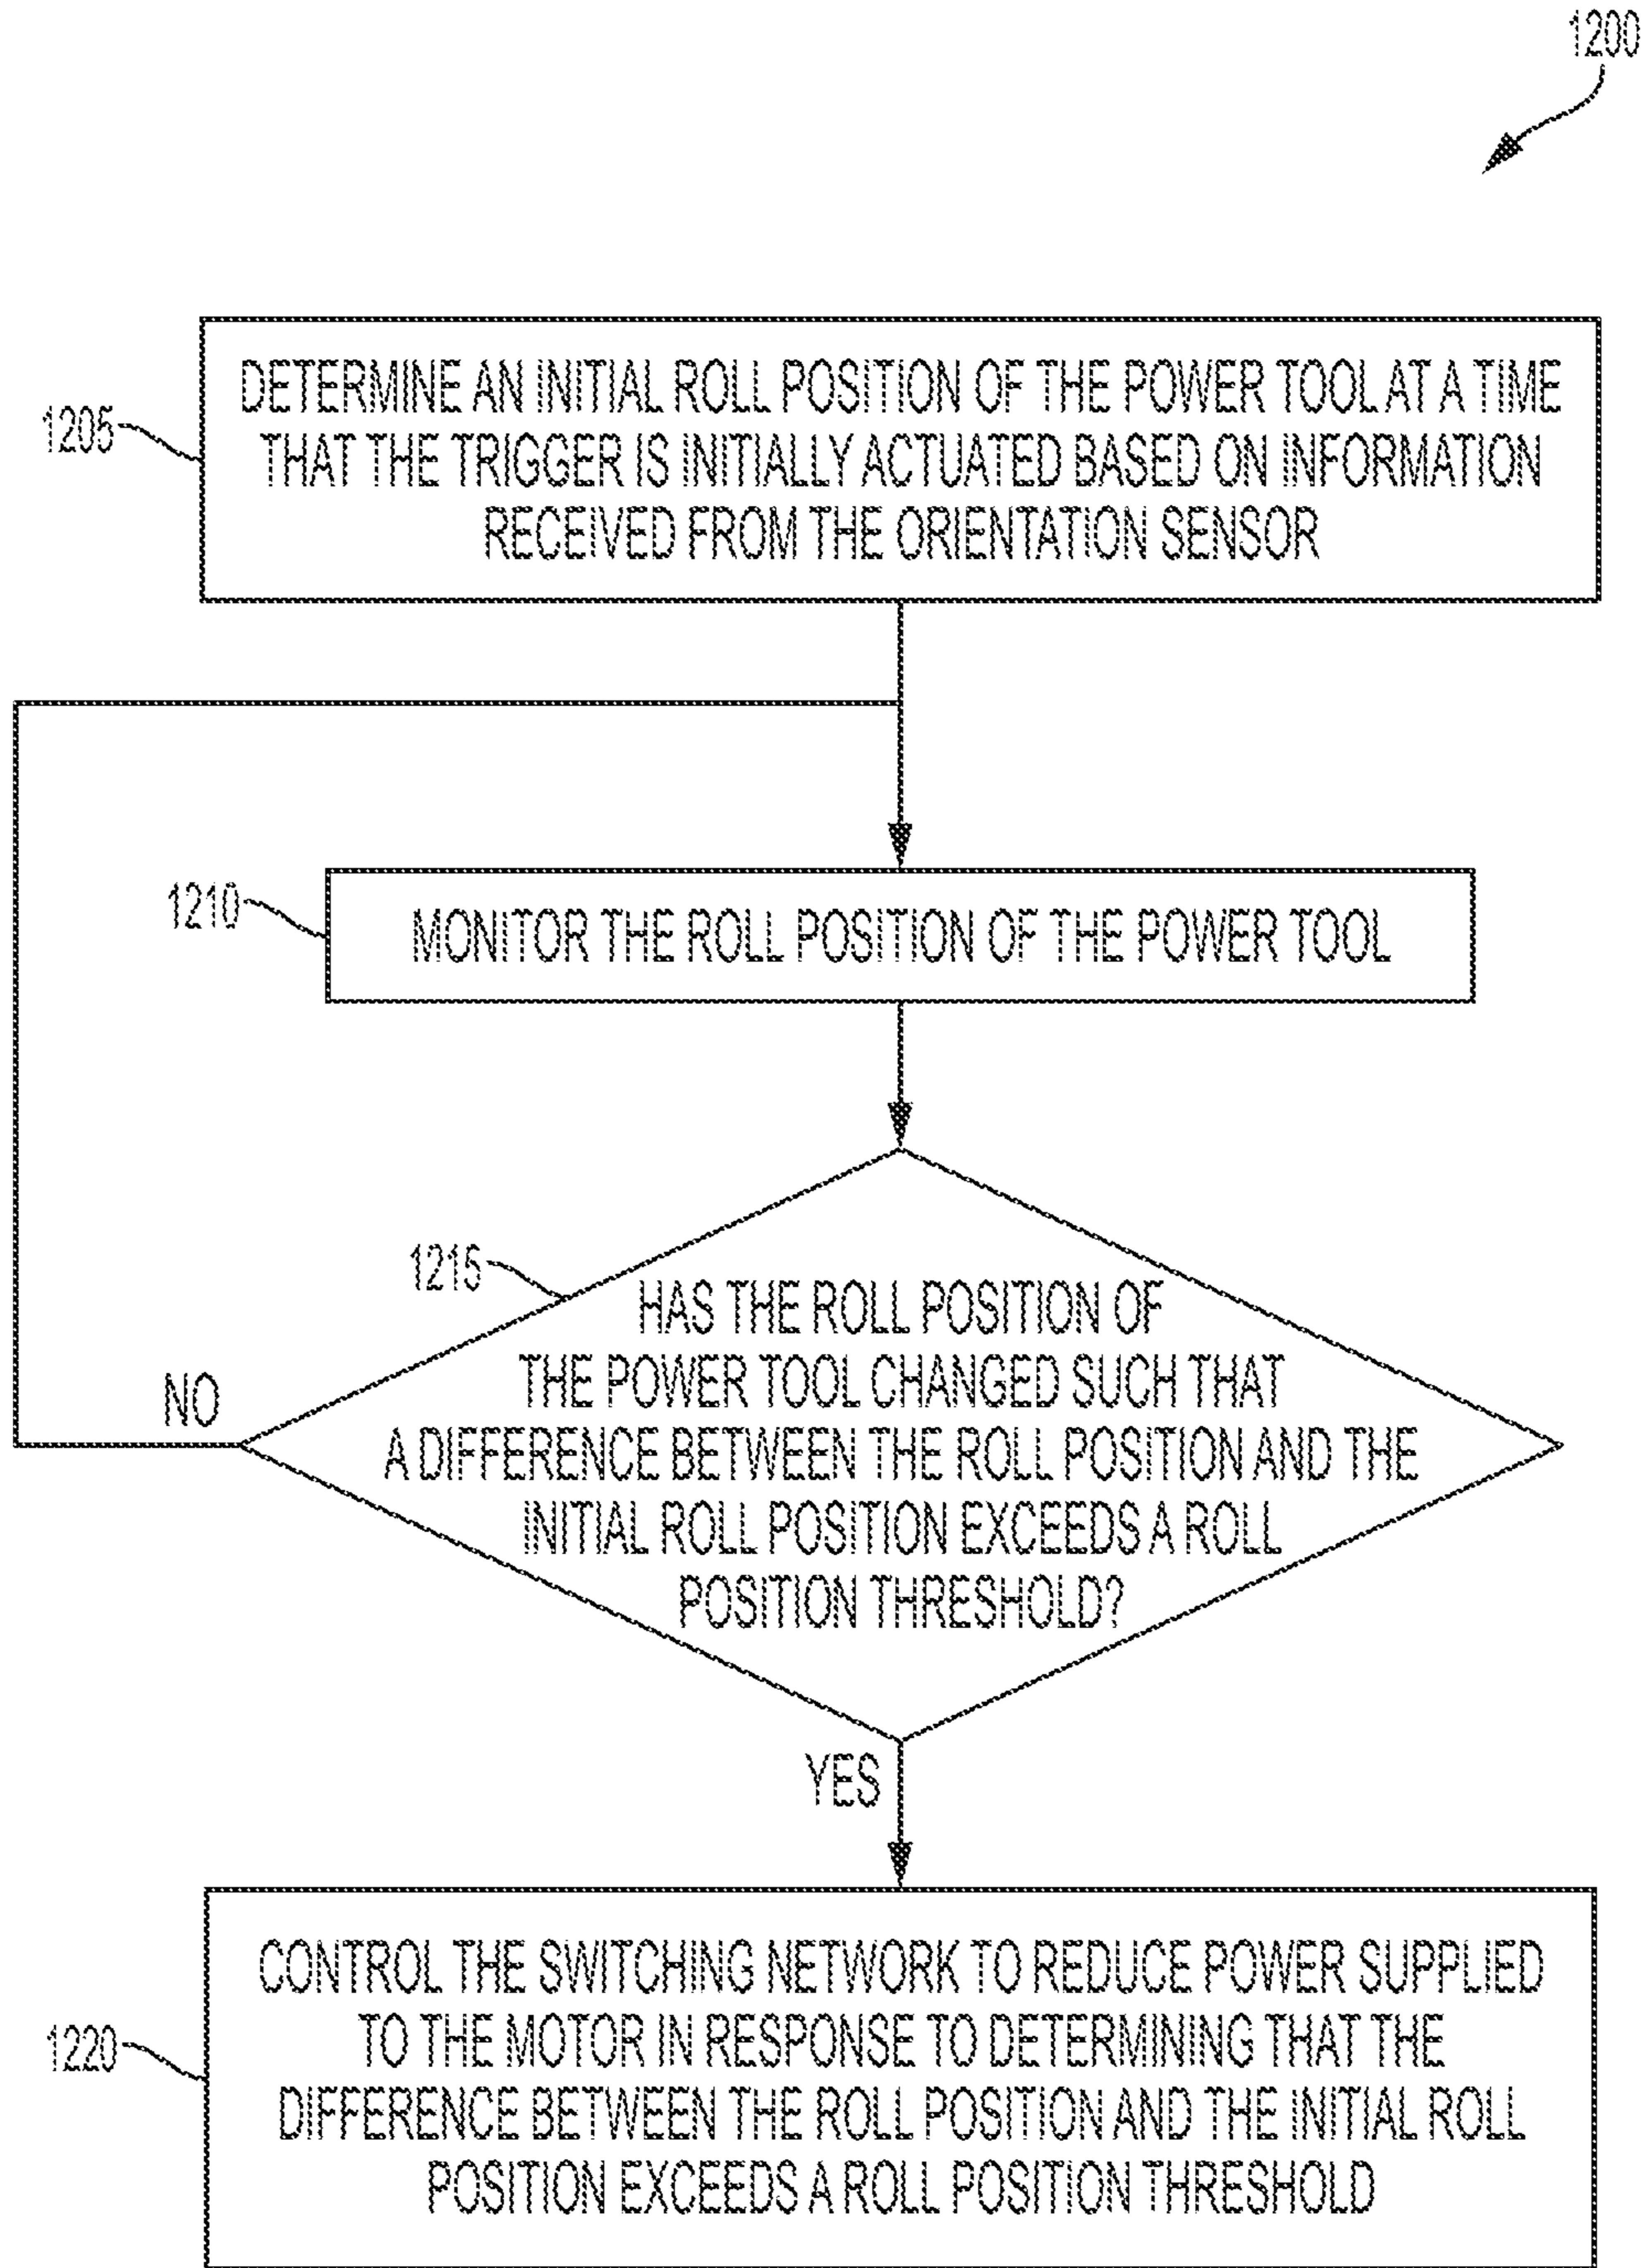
1200

1205

DETERMINE AN INITIAL ROLL POSITION OF THE POWER TOOL AT A TIME THAT THE TRIGGER IS INITIALLY ACTUATED BASED ON INFORMATION RECEIVED FROM THE ORIENTATION SENSOR

1210

MONITOR THE ROLL POSITION OF THE POWER TOOL

1215

HAS THE ROLL POSITION OF THE POWER TOOL CHANGED SUCH THAT A DIFFERENCE BETWEEN THE ROLL POSITION AND THE INITIAL ROLL POSITION EXCEEDS A ROLL POSITION THRESHOLD?

NO

YES

1220

CONTROL THE SWITCHING NETWORK TO REDUCE POWER SUPPLIED TO THE MOTOR IN RESPONSE TO DETERMINING THAT THE DIFFERENCE BETWEEN THE ROLL POSITION AND THE INITIAL ROLL POSITION EXCEEDS A ROLL POSITION THRESHOLD